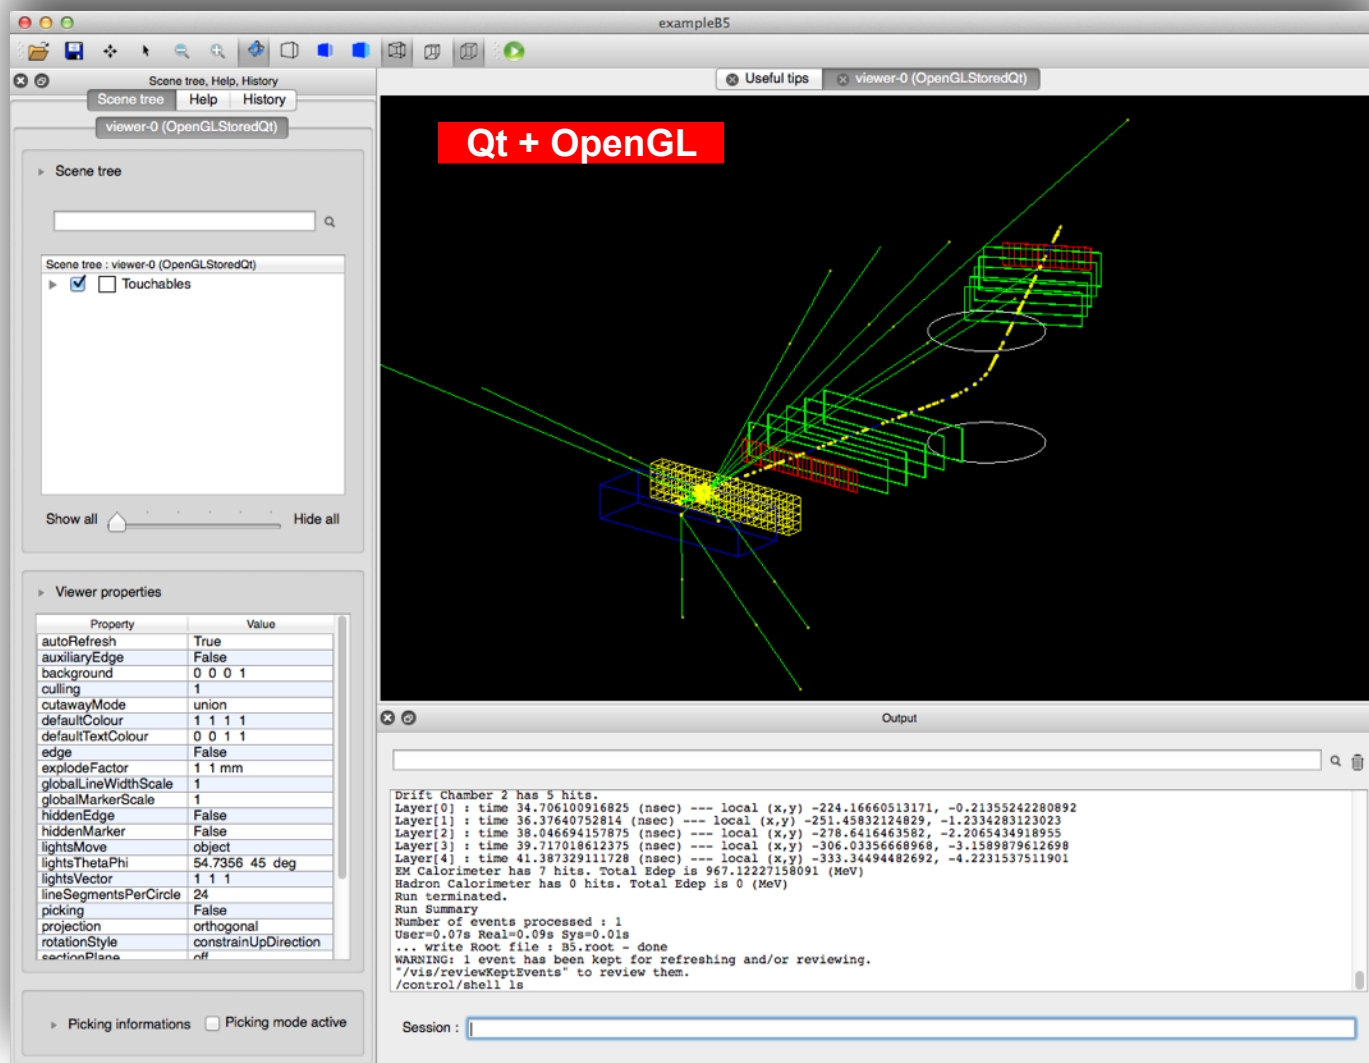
exampleB5

Scene tree, Help, History

Scene tree | Help | History

viewer-0 (OpenGLStoredQt)

Scene tree

Scene tree : viewer-0 (OpenGLStoredQt)

Touchables

Show all | Hide all

Viewer properties

| Property | Value |
|---|---|
| autoRefresh | True |
| auxiliaryEdge | False |
| background | 0 0 0 1 |
| culling | 1 |
| cutawayMode | union |
| defaultColour | 1 1 1 1 |
| defaultTextColour | 0 0 1 1 |
| edge | False |
| explodeFactor | 1 1 mm |
| globalLineWidthScale | 1 |
| globalMarkerScale | 1 |
| hiddenEdge | False |
| hiddenMarker | False |
| lightsMove | object |
| lightsThetaPhi | 54.7356 45 deg |
| lightsVector | 1 1 1 |
| lineSegmentsPerCircle | 24 |
| picking | False |
| projection | orthogonal |
| rotationStyle | constrainUpDirection |
| sectionPlane | off |

Picking informations | Picking mode active

Useful tips | viewer-0 (OpenGLStoredQt)

Qt + OpenGL

Output

Drift Chamber 2 has 5 hits.
Layer[0] : time 34.706100916825 (nsec) --- local (x,y) -224.16660513171, -0.21355242280892
Layer[1] : time 36.37640752814 (nsec) --- local (x,y) -251.45832124829, -1.2334283123023
Layer[2] : time 38.046694157875 (nsec) --- local (x,y) -278.6416463582, -2.2065434918955
Layer[3] : time 39.717018612375 (nsec) --- local (x,y) -306.03356668968, -3.1589879612698
Layer[4] : time 41.387329111728 (nsec) --- local (x,y) -333.34494482692, -4.2231537511901
EM Calorimeter has 7 hits. Total Edep is 967.12227158091 (MeV)
Hadron Calorimeter has 0 hits. Total Edep is 0 (MeV)
Run terminated.
Run Summary
Number of events processed : 1
User=0.07s Real=0.09s Sys=0.01s
... write Root file : B5.root - done
WARNING: 1 event has been kept for refreshing and/or reviewing.
"/vis/reviewKeptEvents" to review them.
/control/shell ls

Session :